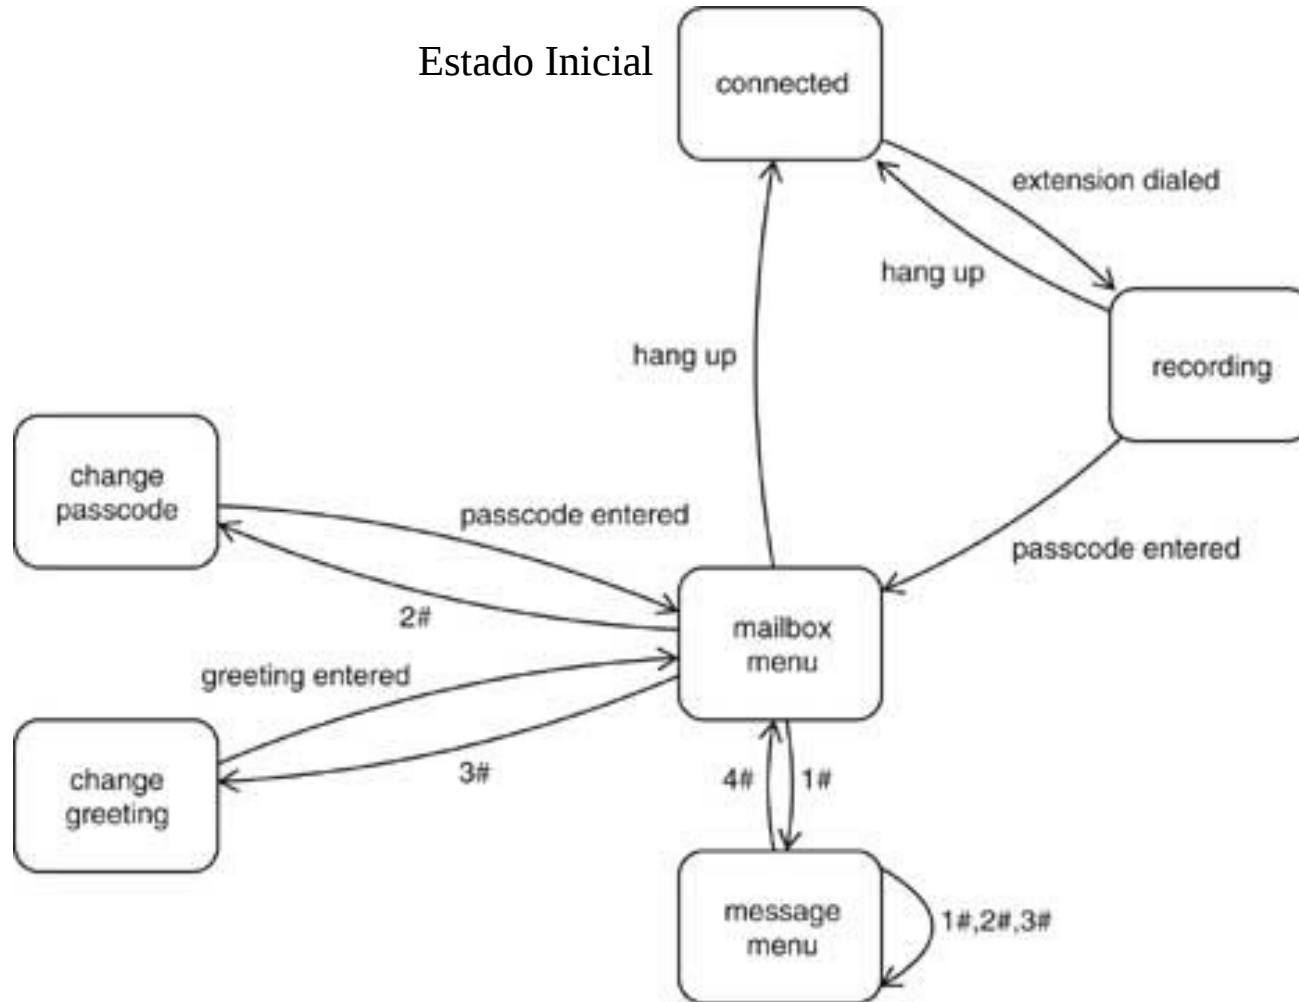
Estado Inicial

connected

extension dialed

hang up

recording

hang up

change passcode

passcode entered

passcode entered

2#

mailbox menu

greeting entered

change greeting

3#

4#

1#

message menu

1#,2#,3#